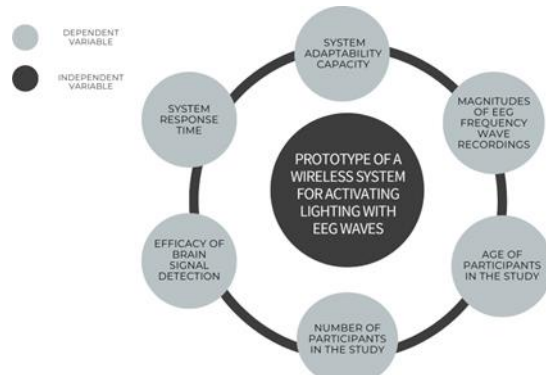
DEPENDENT VARIABLE

INDEPENDENT VARIABLE

SYSTEM ADAPTABILITY CAPACITY

MAGNITUDES OF EEG FREQUENCY WAVE RECORDINGS

AGE OF PARTICIPANTS IN THE STUDY

NUMBER OF PARTICIPANTS IN THE STUDY

EFFICACY OF BRAIN SIGNAL DETECTION

SYSTEM RESPONSE TIME

PROTOTYPE OF A WIRELESS SYSTEM FOR ACTIVATING LIGHTING WITH EEG WAVES